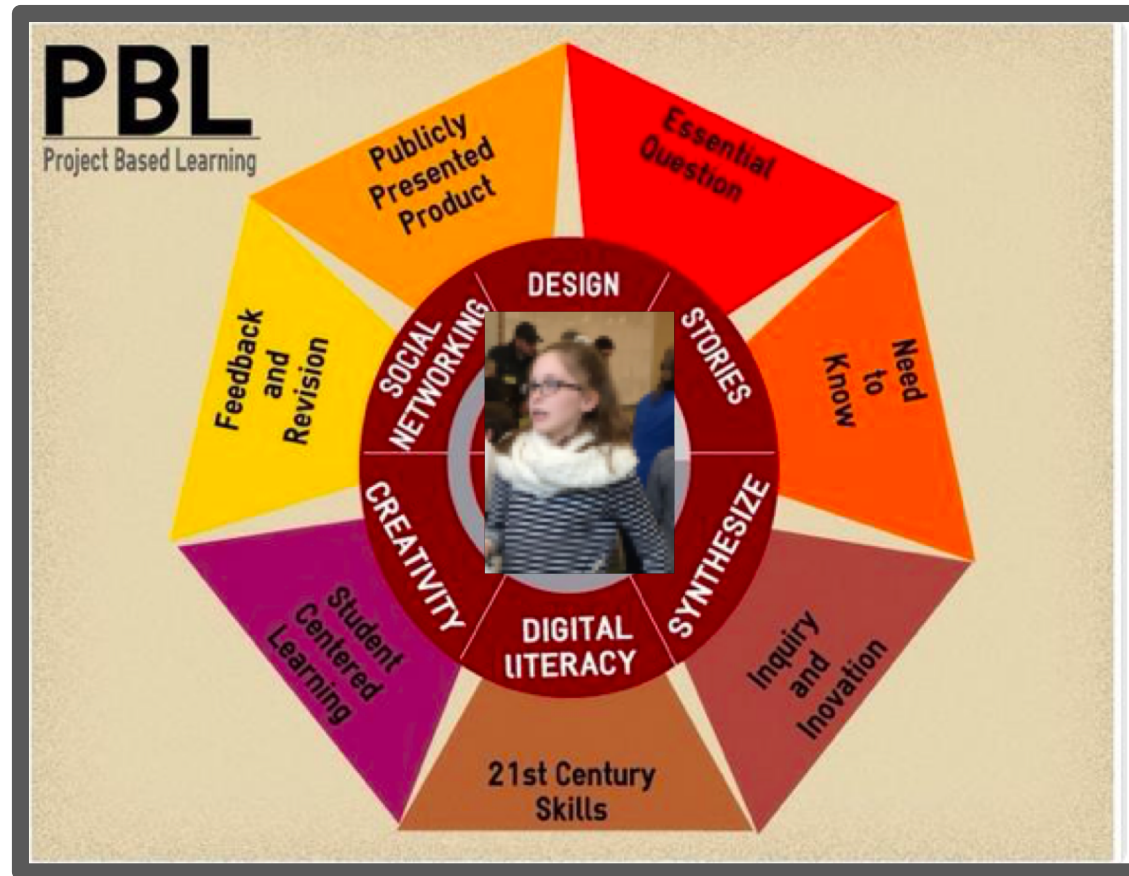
PBL
Project Based Learning

Publicly Presented Product

Essential Question

Need to Know

Inquiry and Inovation

21st Century Skills

Student Centered Learning

Feedback and Revision

DESIGN

STORIES

SYNTHESIZE

DIGITAL LITERACY

CREATIVITY

SOCIAL NETWORKING